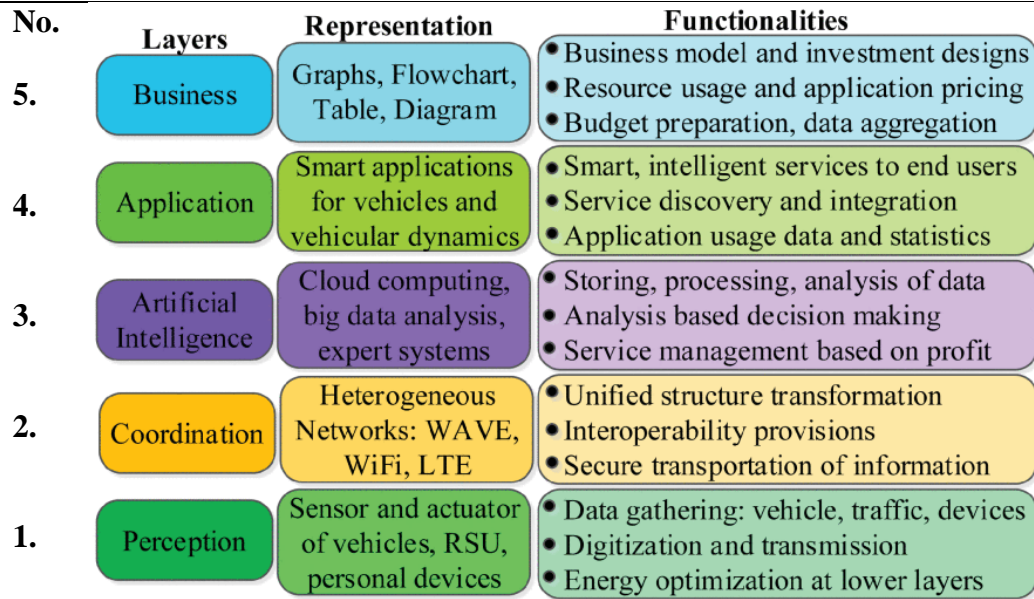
| No. | Layers | Representation | Functionalities |
|---|---|---|---|
| 5. | Business | Graphs, Flowchart, Table, Diagram | • Business model and investment designs<br>• Resource usage and application pricing<br>• Budget preparation, data aggregation |
| 4. | Application | Smart applications for vehicles and vehicular dynamics | • Smart, intelligent services to end users<br>• Service discovery and integration<br>• Application usage data and statistics |
| 3. | Artificial Intelligence | Cloud computing, big data analysis, expert systems | • Storing, processing, analysis of data<br>• Analysis based decision making<br>• Service management based on profit |
| 2. | Coordination | Heterogeneous Networks: WAVE, WiFi, LTE | • Unified structure transformation<br>• Interoperability provisions<br>• Secure transportation of information |
| 1. | Perception | Sensor and actuator of vehicles, RSU, personal devices | • Data gathering: vehicle, traffic, devices<br>• Digitization and transmission<br>• Energy optimization at lower layers |